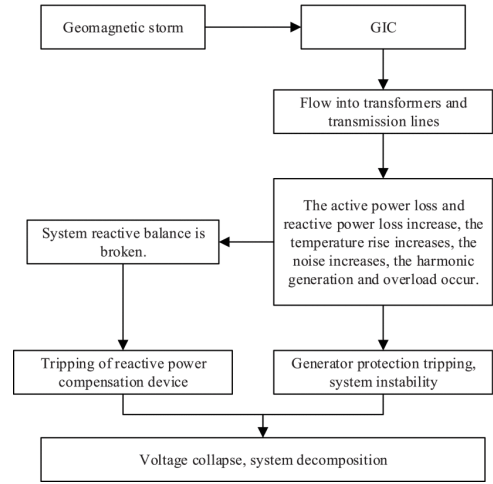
Geomagnetic storm

GIC

Flow into transformers and transmission lines

The active power loss and reactive power loss increase, the temperature rise increases, the noise increases, the harmonic generation and overload occur.

System reactive balance is broken.

Tripping of reactive power compensation device

Generator protection tripping, system instability

Voltage collapse, system decomposition